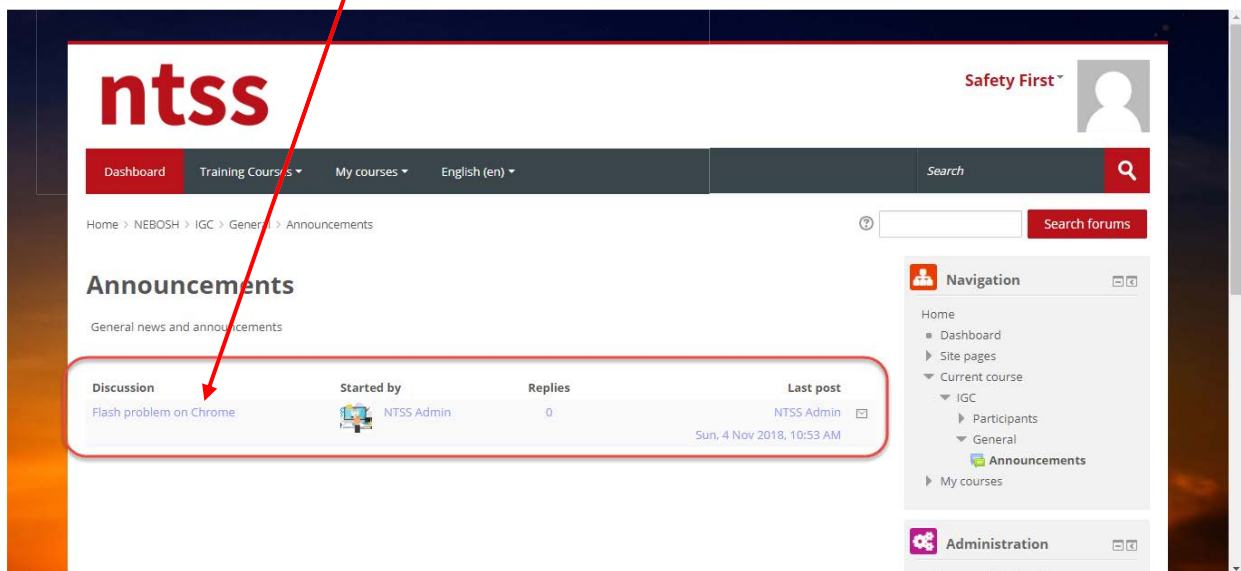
ntss

Safety First

Dashboard
Training Courses
My courses
English (en)
Search

Home > NEBOSH > IGC > General > Announcements

Search forums

Announcements

General news and announcements

| Discussion | Started by | Replies | Last post |
|---|---|---|---|
| Flash problem on Chrome | NTSS Admin | 0 | NTSS Admin Sun, 4 Nov 2018, 10:53 AM |

Navigation

Home
Dashboard
Site pages
Current course
IGC
Participants
General
Announcements
My courses

Administration